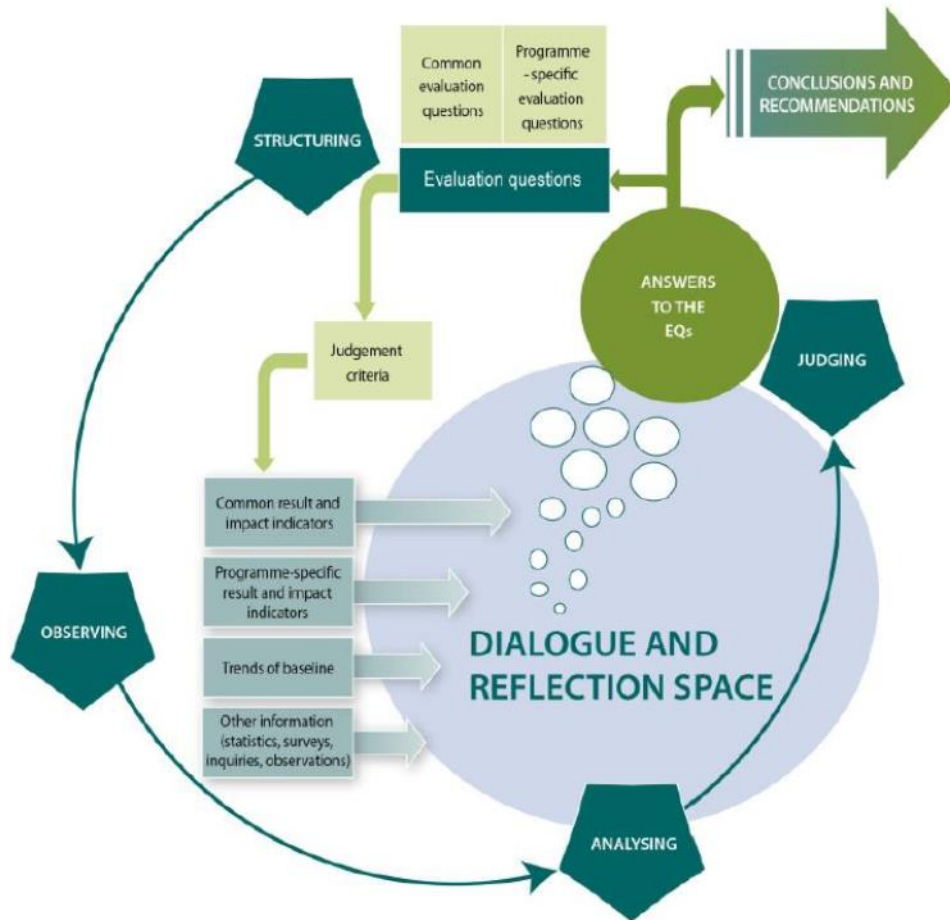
Common evaluation questions

Programme - specific evaluation questions

CONCLUSIONS AND RECOMMENDATIONS

STRUCTURING

Evaluation questions

ANSWERS TO THE EQs

Judgement criteria

JUDGING

Common result and impact indicators

Programme-specific result and impact indicators

OBSERVING

Trends of baseline

DIALOGUE AND REFLECTION SPACE

Other information (statistics, surveys, inquiries, observations)

ANALYSING